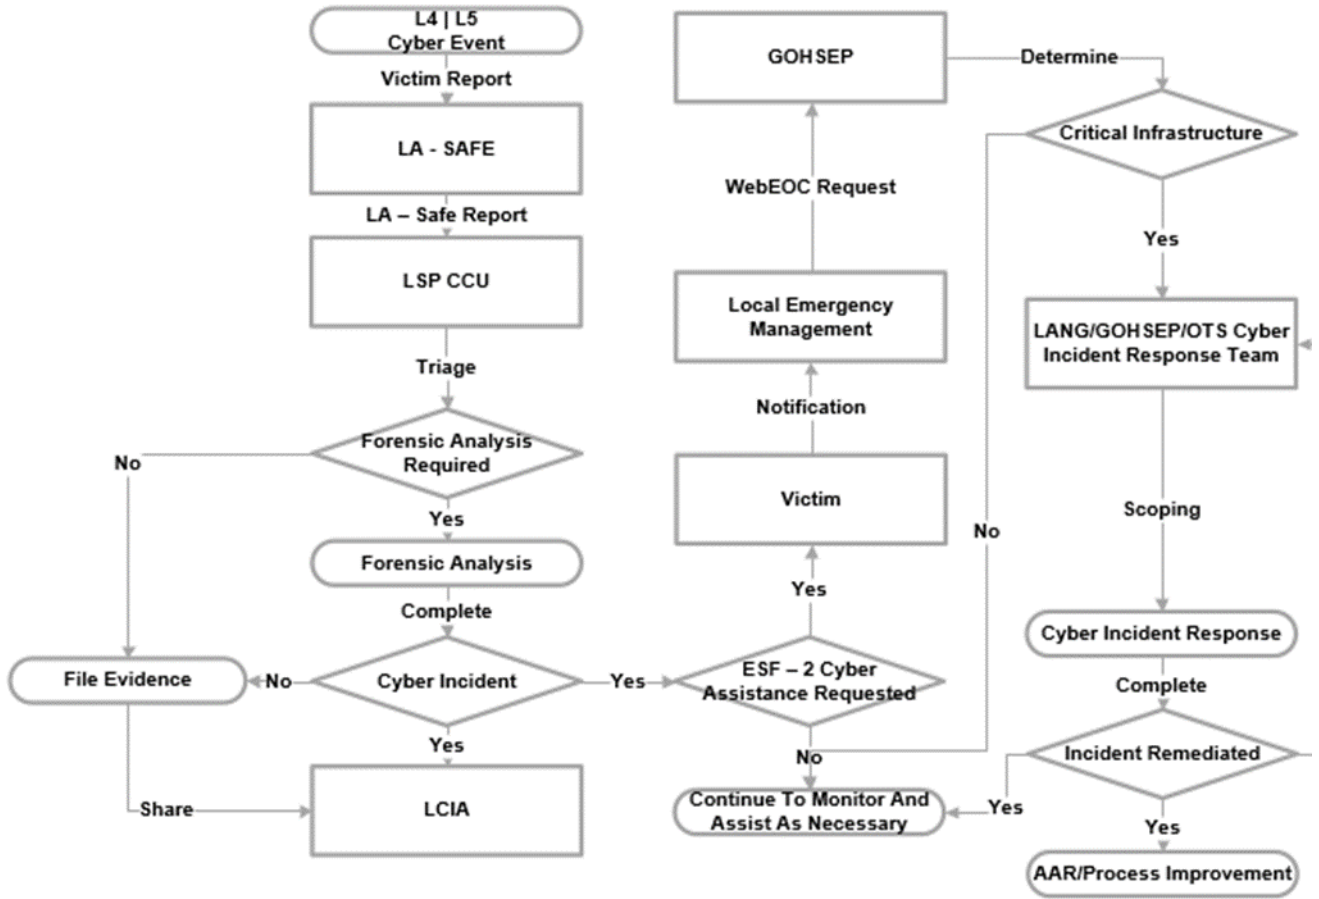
L4 | L5
Cyber Event

Victim Report

LA - SAFE

LA – Safe Report

LSP CCU

Triage

Forensic Analysis Required

No

Yes

Forensic Analysis

Complete

Cyber Incident

No

File Evidence

Yes

Share

LCIA

Yes

ESF – 2 Cyber Assistance Requested

Yes

Victim

Notification

Local Emergency Management

WebEOC Request

GOHSEP

Determine

Critical Infrastructure

No

Yes

LANG/GOHSEP/OTS Cyber Incident Response Team

Scoping

Cyber Incident Response

Complete

Incident Remediated

Yes

Continue To Monitor And Assist As Necessary

No

Yes

AAR/Process Improvement